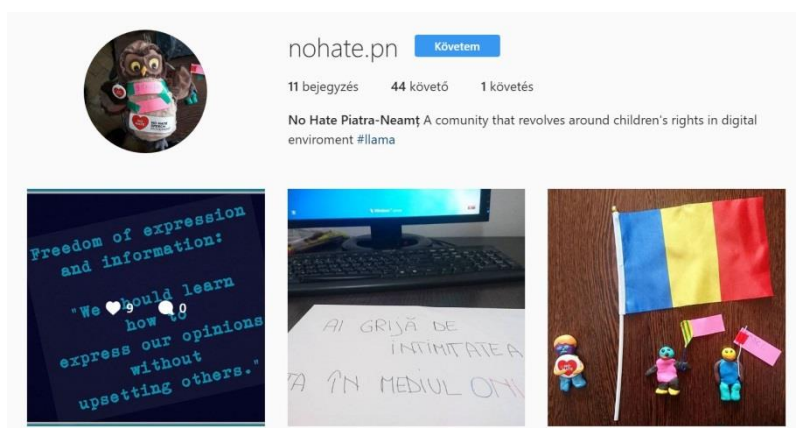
nohate.pn Követem

11 bejegyzés 44 követő 1 követés

No Hate Piatra-Neamț A comunity that revolves around children's rights in digital enviroment #llama

Freedom of expression and information:

"We would learn how to express our opinions without upsetting others."

9 0

AI GRIJĂ DE INTIMITATEA TA ÎN MEDIUL ON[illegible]